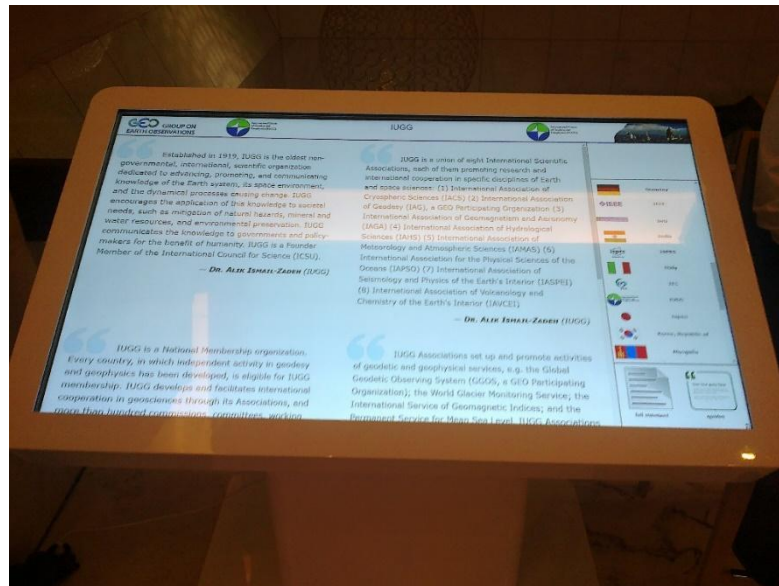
GEO GROUP ON EARTH OBSERVATIONS

IUGG

Established in 1919, IUGG is the oldest non-governmental, international, scientific organization dedicated to advancing, promoting, and communicating knowledge of the Earth system, its space environment, and the dynamical processes causing change. IUGG encourages the application of this knowledge to societal needs, such as mitigation of natural hazards, mineral and water resources, and environmental preservation. IUGG communicates the knowledge to governments and policy-makers for the benefit of humanity. IUGG is a Founder Member of the International Council for Science (ICSU).

— Dr. Alik Ismail-Zadeh (IUGG)

IUGG is a union of eight International Scientific Associations, each of them promoting research and international cooperation in specific disciplines of Earth and space sciences: (1) International Association of Cryospheric Sciences (IACS) (2) International Association of Geodesy (IAG), a GEO Participating Organization (3) International Association of Geomagnetism and Aeronomy (IAGA) (4) International Association of Hydrological Sciences (IAHS) (5) International Association of Meteorology and Atmospheric Sciences (IAMAS) (6) International Association for the Physical Sciences of the Oceans (IAPSO) (7) International Association of Seismology and Physics of the Earth's Interior (IASPEI) (8) International Association of Volcanology and Chemistry of the Earth's Interior (IAVCEI)

— Dr. Alik Ismail-Zadeh (IUGG)

IUGG is a National Membership organization. Every country, in which independent activity in geodesy and geophysics has been developed, is eligible for IUGG membership. IUGG develops and facilitates international cooperation in geosciences through its Associations, and more than hundred commissions, committees, working

IUGG Associations set up and promote activities of geodetic and geophysical services, e.g. the Global Geodetic Observing System (GGOS, a GEO Participating Organization); the World Glacier Monitoring Service; the International Service of Geomagnetic Indices; and the Permanent Service for Mean Sea Level. IUGG Associations

Germany
IEEE
India
IGOS
Italy
Japan
Korea, Republic of
Mongolia
full statement
quotes